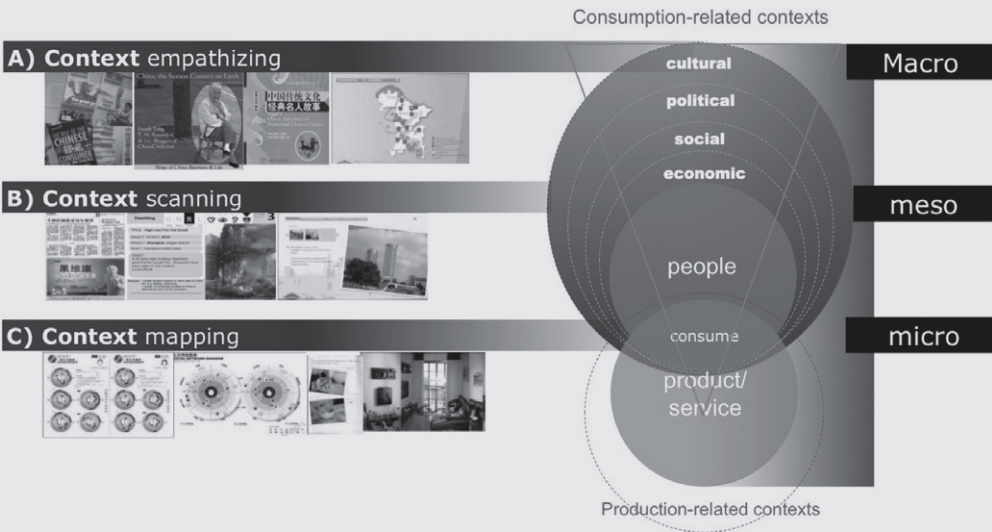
Consumption-related contexts

A) Context empathizing

Macro

cultural

political

social

economic

B) Context scanning

meso

people

C) Context mapping

micro

consume

product/ service

Production-related contexts